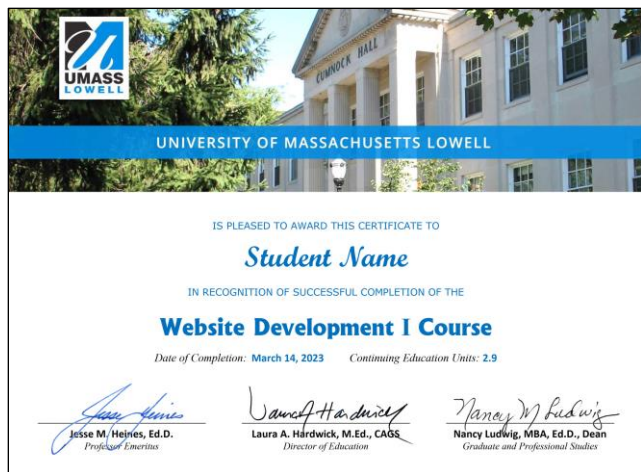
UMASS LOWELL

CUMNOCK HALL

UNIVERSITY OF MASSACHUSETTS LOWELL

IS PLEASED TO AWARD THIS CERTIFICATE TO

Student Name

IN RECOGNITION OF SUCCESSFUL COMPLETION OF THE

Website Development I Course

Date of Completion: March 14, 2023 Continuing Education Units: 2.9

Jesse M. Heines

Jesse M. Heines, Ed.D.
Professor Emeritus

Laura A. Hardwick

Laura A. Hardwick, M.Ed., CAGS
Director of Education

Nancy M Ludwig

Nancy Ludwig, MBA, Ed.D., Dean
Graduate and Professional Studies